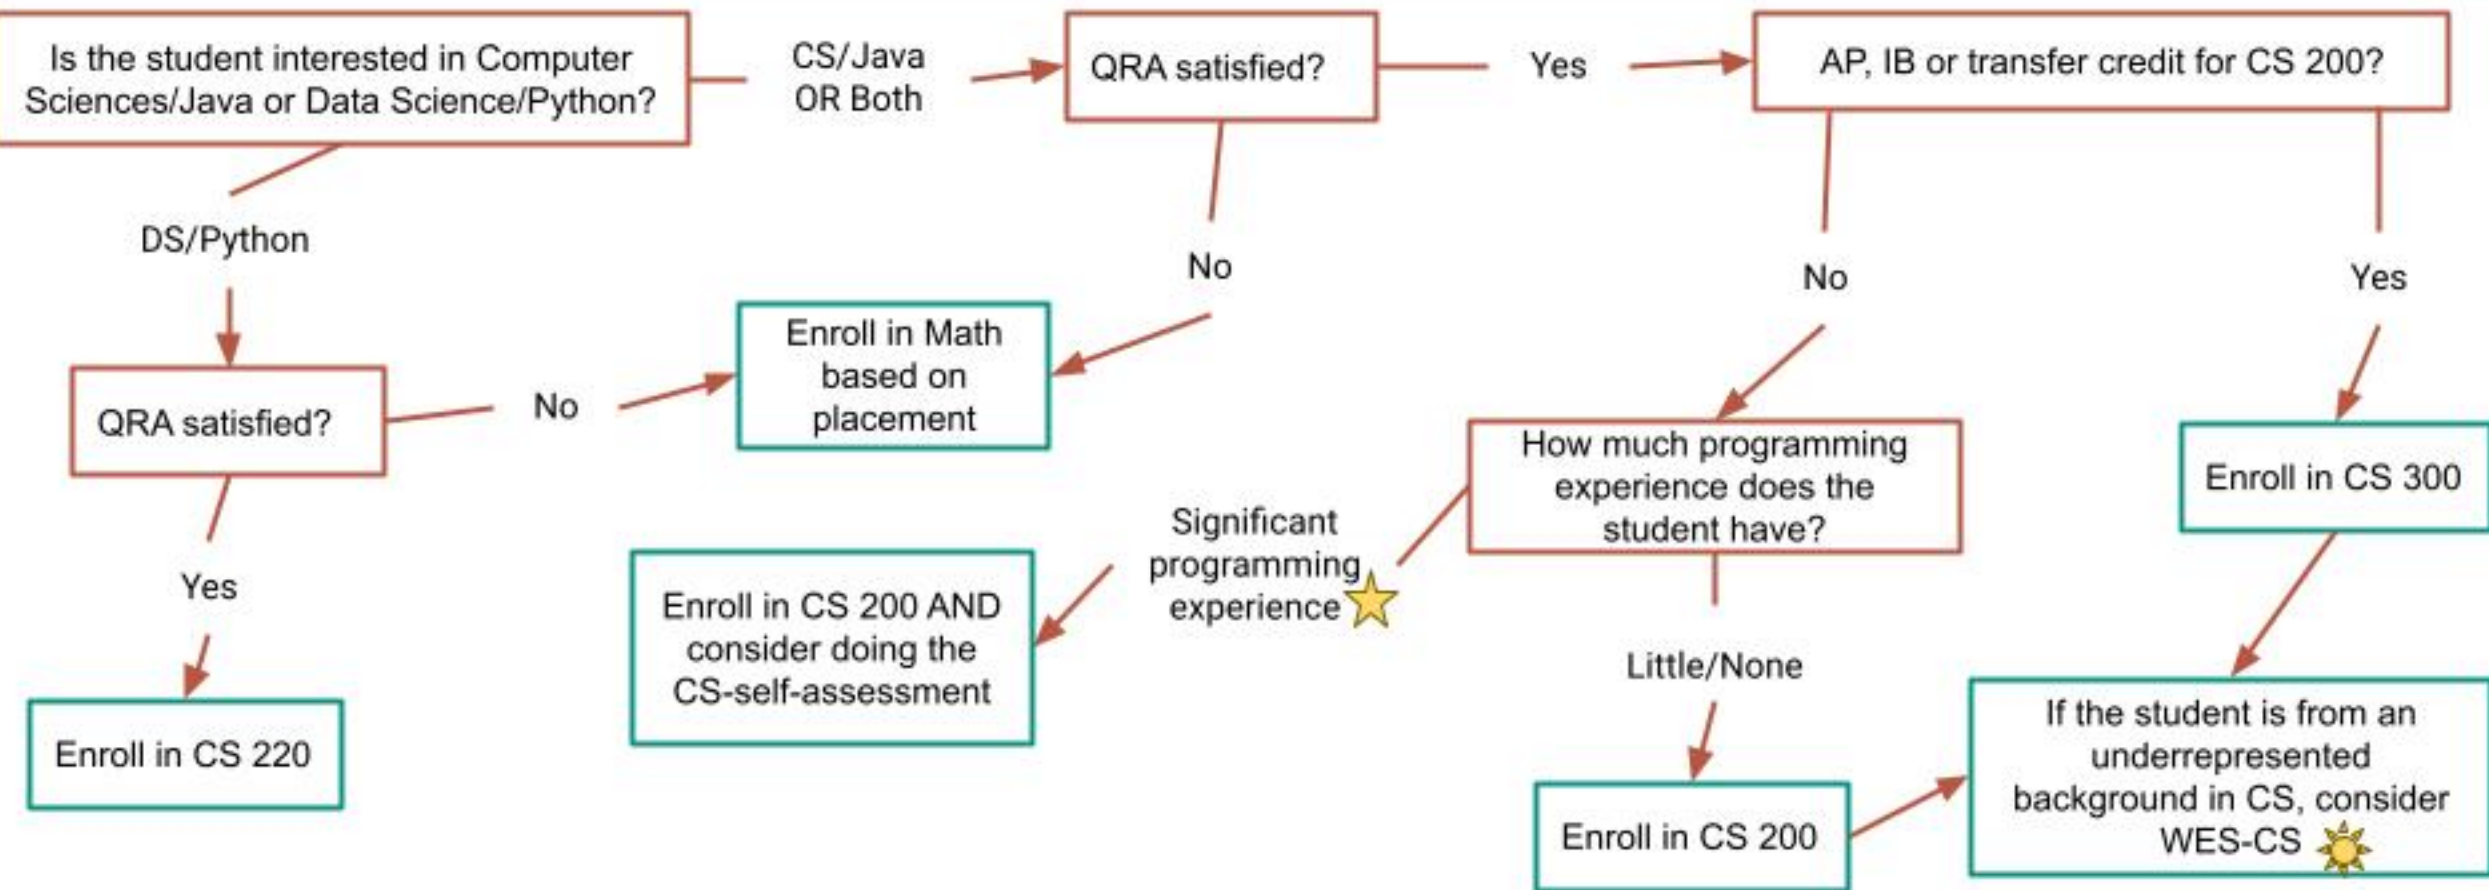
Is the student interested in Computer Sciences/Java or Data Science/Python?

CS/Java OR Both

QRA satisfied?

Yes

AP, IB or transfer credit for CS 200?

DS/Python

No

No

Yes

Enroll in Math based on placement

QRA satisfied?

No

How much programming experience does the student have?

Enroll in CS 300

Significant programming experience

Yes

Enroll in CS 200 AND consider doing the CS-self-assessment

Little/None

Enroll in CS 220

If the student is from an underrepresented background in CS, consider WES-CS

Enroll in CS 200